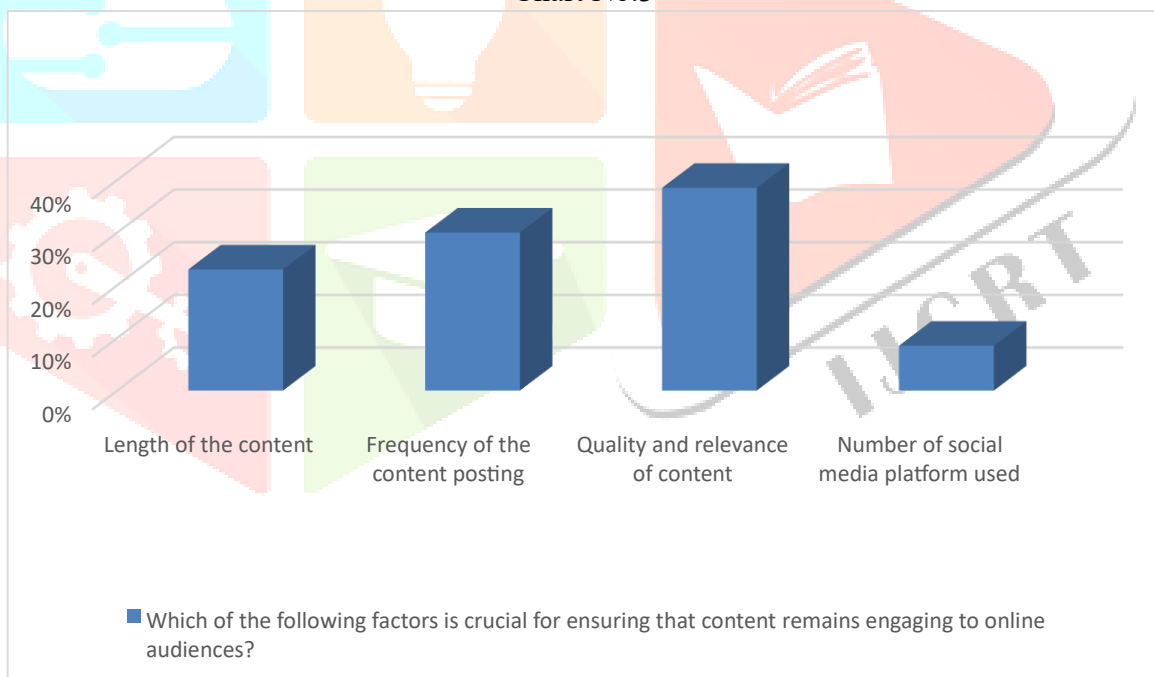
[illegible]

40%
30%
20%
10%
0%

Length of the content

Frequency of the content posting

Quality and relevance of content

Number of social media platform used

Which of the following factors is crucial for ensuring that content remains engaging to online audiences?

IJCRT